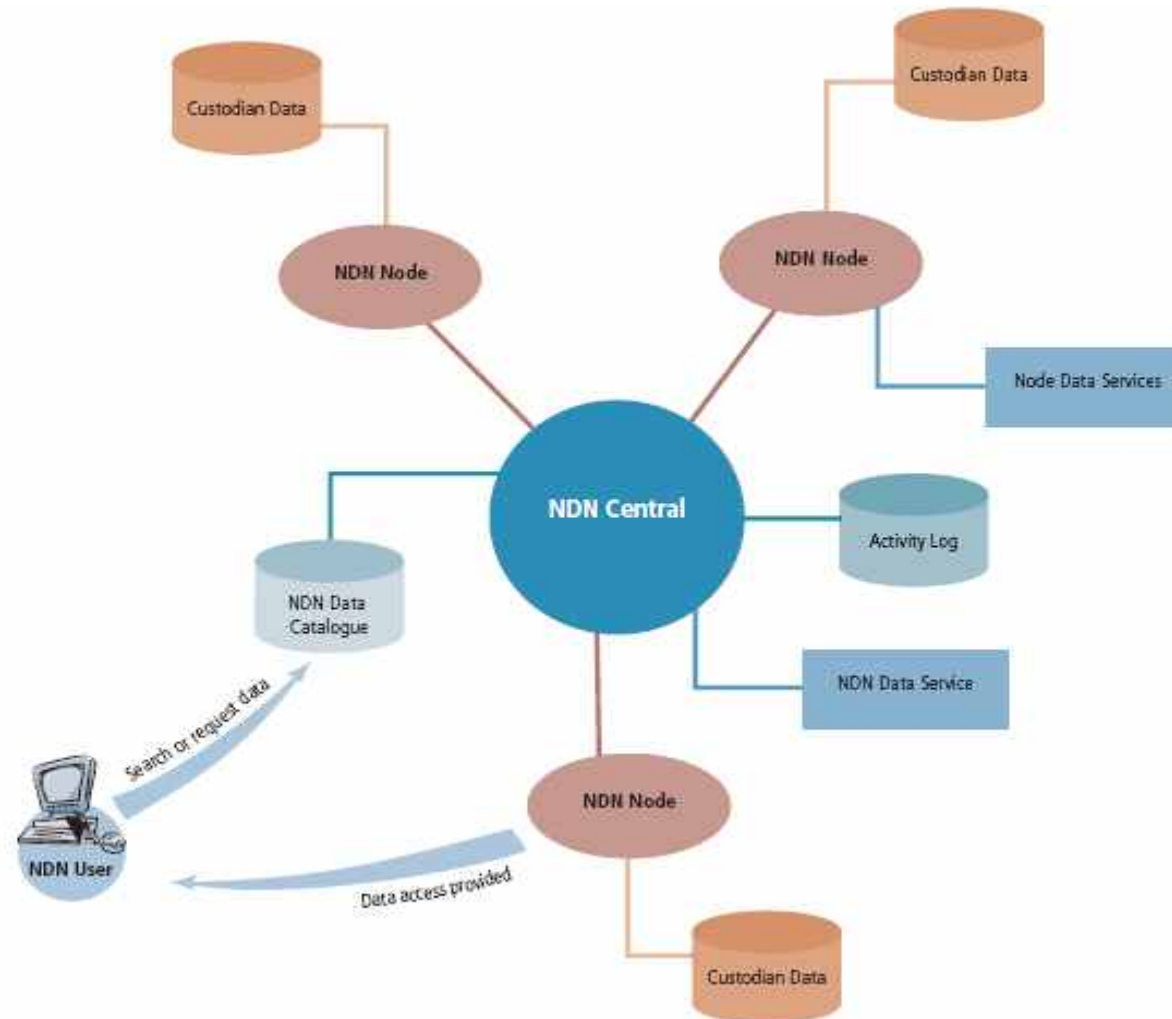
Custodian Data

Custodian Data

NDN Node

NDN Node

Node Data Services

NDN Central

Activity Log

NDN Data Catalogue

NDN Data Service

Search or request data

NDN Node

NDN User

Data access provided

Custodian Data